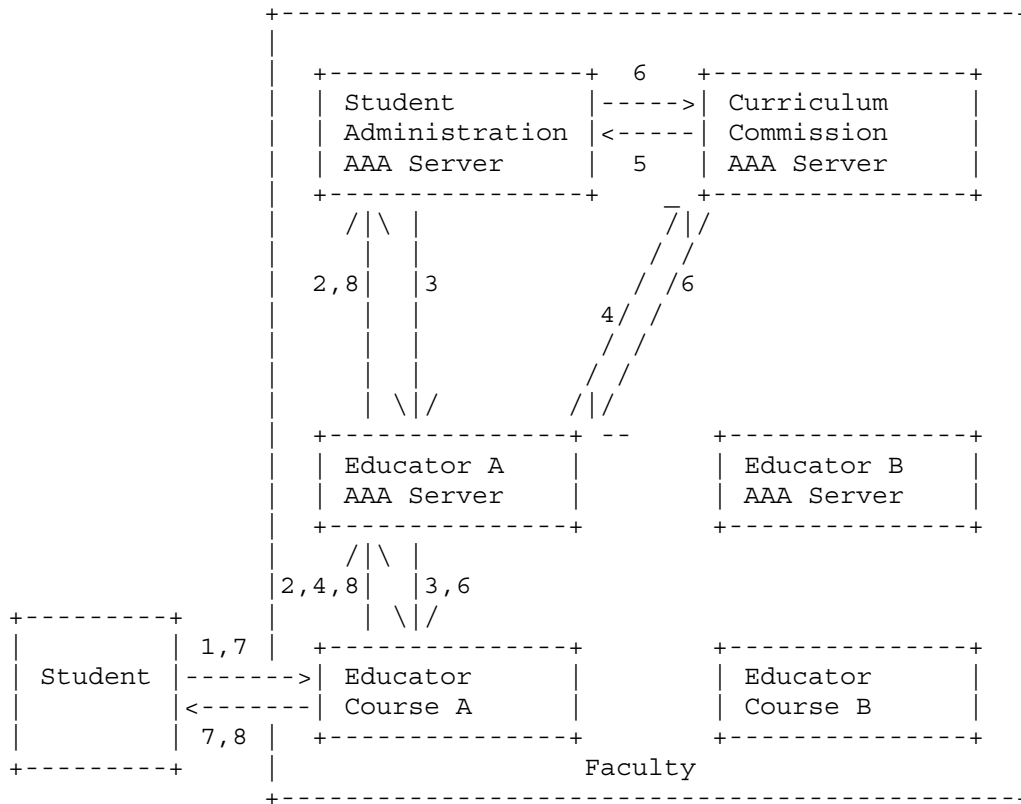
6

Student Administration AAA Server

Curriculum Commission AAA Server

5

2,8

3

4

6

Educator A AAA Server

Educator B AAA Server

2,4,8

3,6

1,7

Student

Educator Course A

Educator Course B

7,8

Faculty